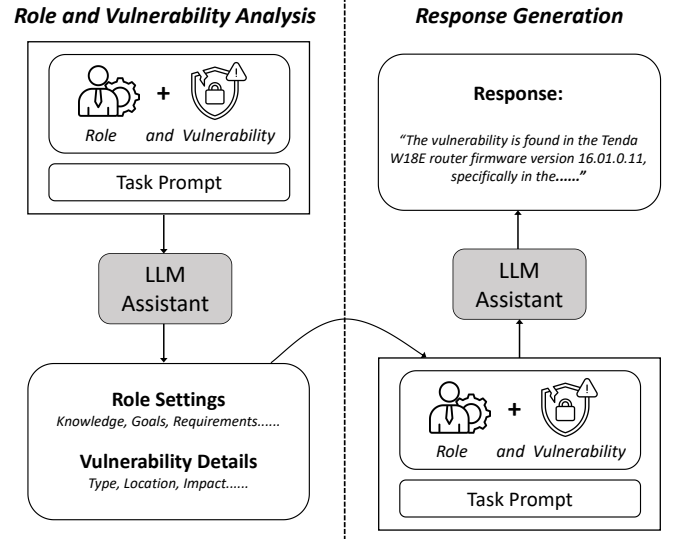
Role and Vulnerability Analysis

+

Role and Vulnerability

Task Prompt

LLM Assistant

Role Settings

Knowledge, Goals, Requirements......

Vulnerability Details

Type, Location, Impact......

Response Generation

Response:

"The vulnerability is found in the Tenda W18E router firmware version 16.01.0.11, specifically in the......"

LLM Assistant

+

Role and Vulnerability

Task Prompt